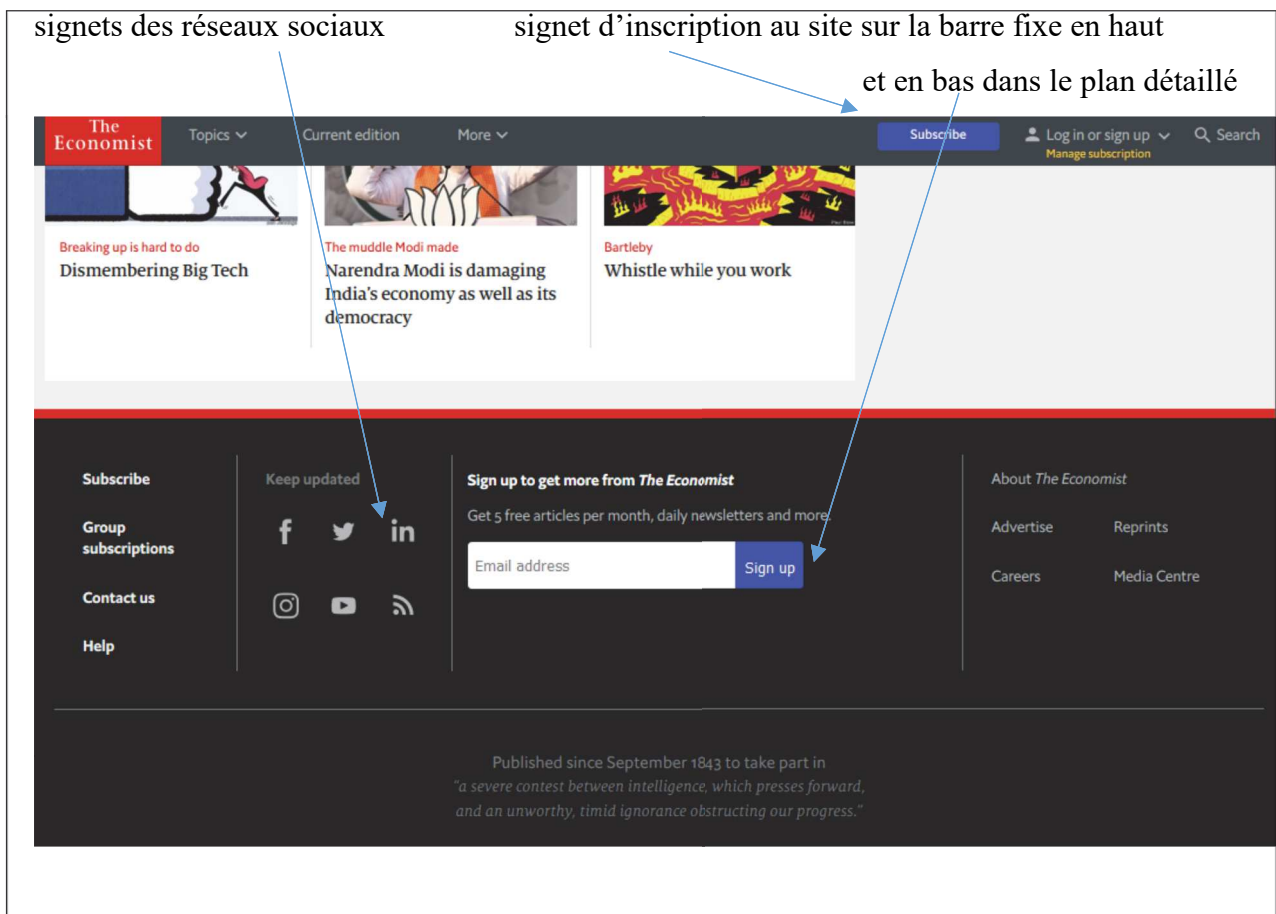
signets des réseaux sociaux

signet d'inscription au site sur la barre fixe en haut et en bas dans le plan détaillé

The Economist

Topics

Current edition

More

Subscribe

Log in or sign up

Manage subscription

Search

Breaking up is hard to do

Dismembering Big Tech

The muddle Modi made

Narendra Modi is damaging India's economy as well as its democracy

Bartleby

Whistle while you work

Subscribe

Group subscriptions

Contact us

Help

Keep updated

Sign up to get more from *The Economist*

Get 5 free articles per month, daily newsletters and more.

Email address

Sign up

About *The Economist*

Advertise

Reprints

Careers

Media Centre

Published since September 1843 to take part in *"a severe contest between intelligence, which presses forward, and an unworthy, timid ignorance obstructing our progress."*